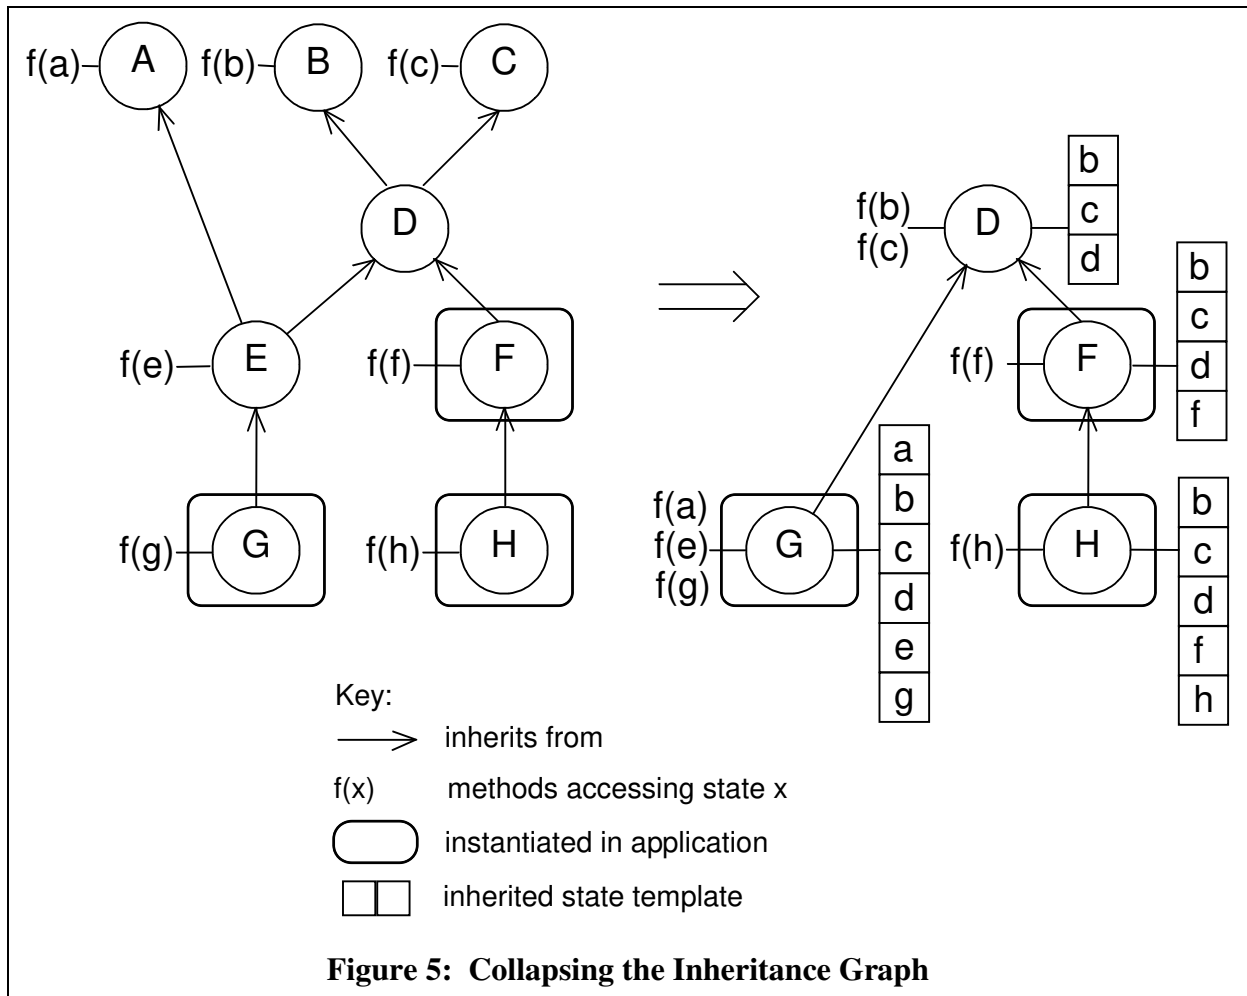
f(a) A f(b) B f(c) C

D

f(e) E

f(f) F

f(g) G

f(h) H

f(b)
f(c) D

b
c
d

f(f) F

b
c
d
f

f(a)
f(e) G
f(g)

a
b
c
d
e
g

f(h) H

b
c
d
f
h

Key:

inherits from

f(x) methods accessing state x

instantiated in application

inherited state template

Figure 5: Collapsing the Inheritance Graph